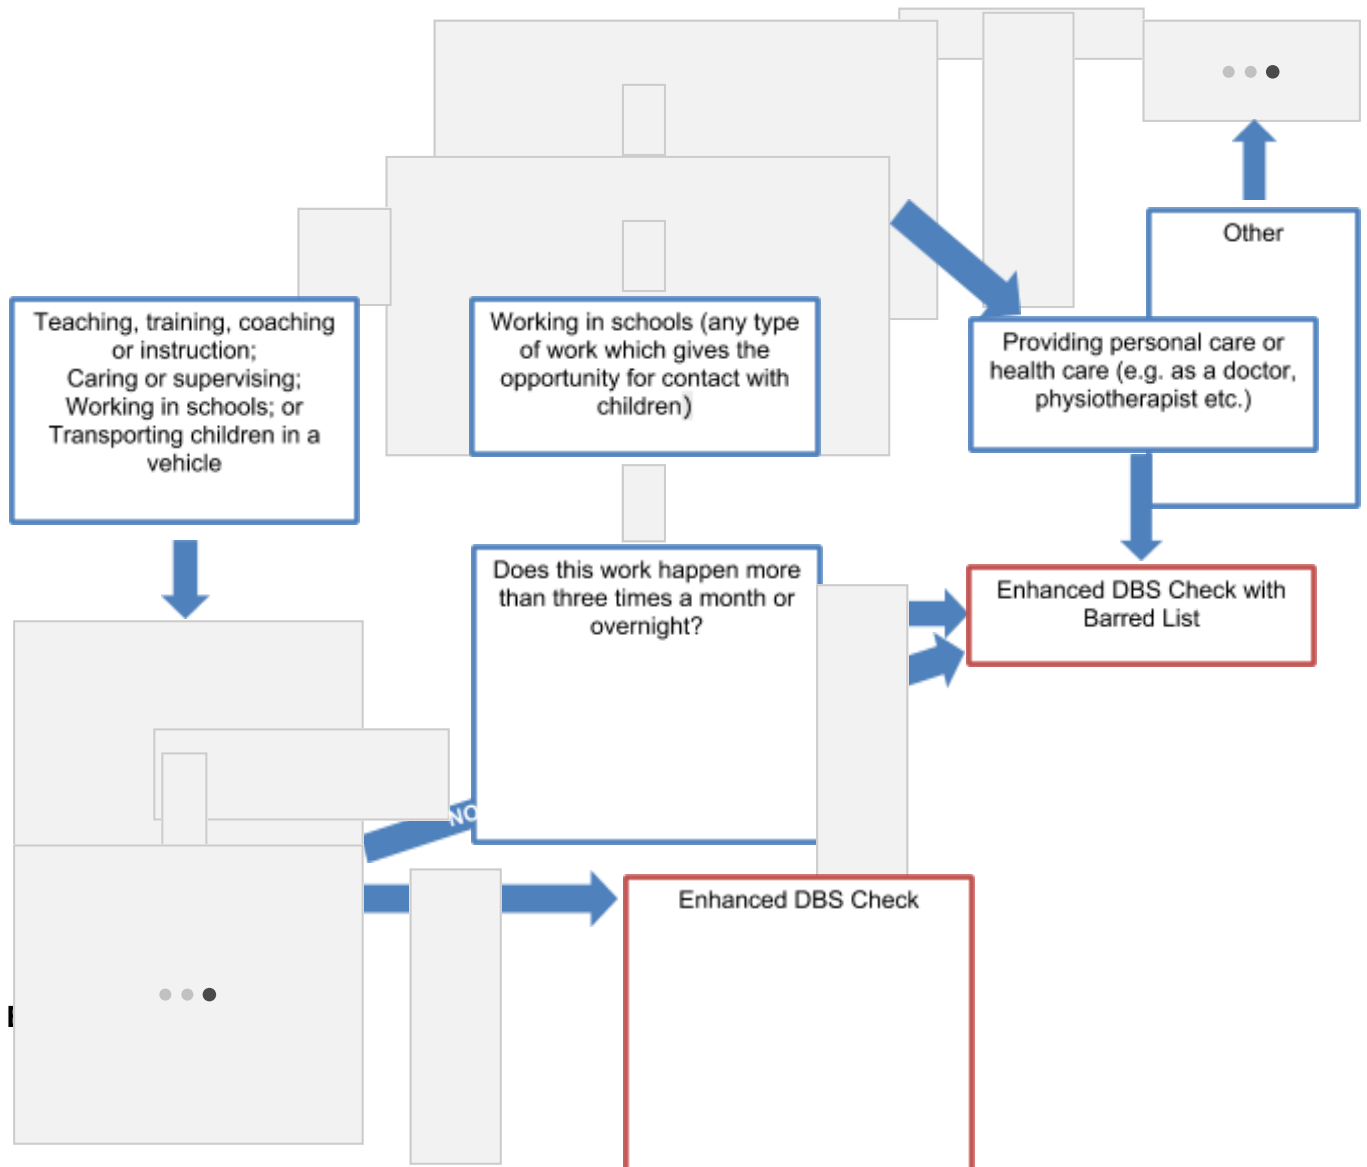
Other

Teaching, training, coaching or instruction;
Caring or supervising;
Working in schools; or
Transporting children in a vehicle

Working in schools (any type of work which gives the opportunity for contact with children)

Providing personal care or health care (e.g. as a doctor, physiotherapist etc.)

Does this work happen more than three times a month or overnight?

Enhanced DBS Check with Barred List

NO

Enhanced DBS Check